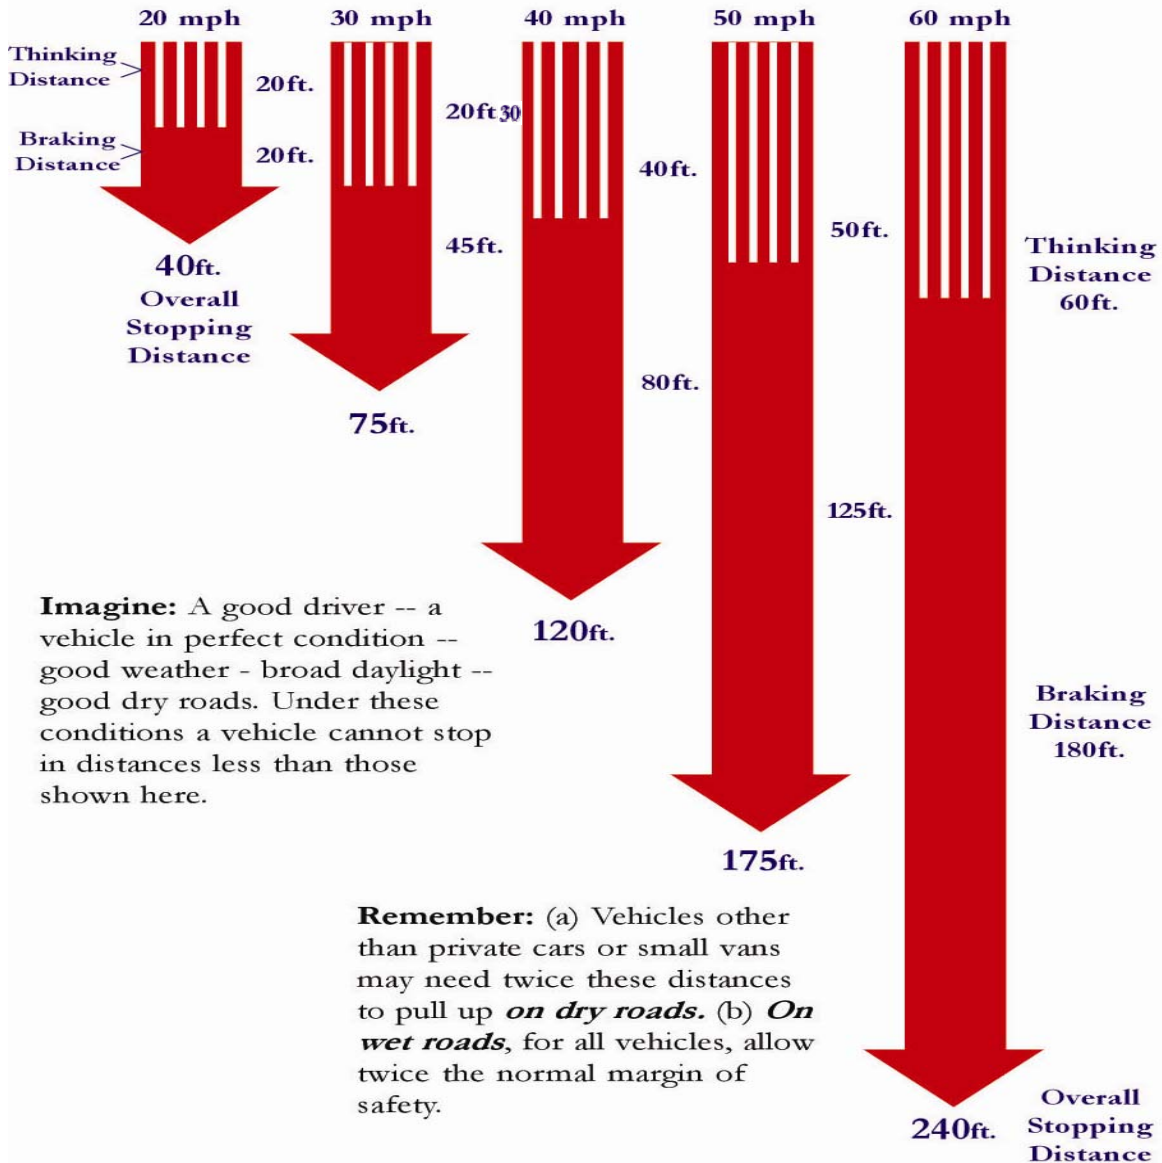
20 mph
30 mph
40 mph
50 mph
60 mph

Thinking Distance
20ft.
Braking Distance
20ft.
40ft.
Overall Stopping Distance

20ft 30
45ft.
75ft.

40ft.
80ft.
120ft.

50ft.
125ft.
175ft.

Thinking Distance 60ft.
Braking Distance 180ft.
240ft.
Overall Stopping Distance

**Imagine:** A good driver -- a vehicle in perfect condition -- good weather - broad daylight -- good dry roads. Under these conditions a vehicle cannot stop in distances less than those shown here.

**Remember:** (a) Vehicles other than private cars or small vans may need twice these distances to pull up ***on dry roads.*** (b) ***On wet roads***, for all vehicles, allow twice the normal margin of safety.